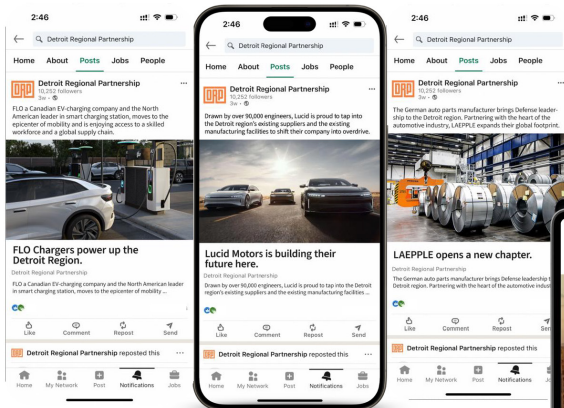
2:46

Detroit Regional Partnership

Home About Posts Jobs People

Detroit Regional Partnership
10,252 followers
3w ·

FLO a Canadian EV-charging company and the North American leader in smart charging station, moves to the epicenter of mobility and is enjoying access to a skilled workforce and a global supply chain.

FLO Chargers power up the Detroit Region.
Detroit Regional Partnership
FLO a Canadian EV-charging company and the North American leader in smart charging station, moves to the epicenter of mobility a...

Like Comment Repost Send

Detroit Regional Partnership reposted this

Home My Network Post Notifications Jobs

2:46

Detroit Regional Partnership

Home About Posts Jobs People

Detroit Regional Partnership
10,252 followers
3w ·

Drawn by over 90,000 engineers, Lucid is proud to tap into the Detroit region's existing suppliers and the existing manufacturing facilities to shift their company into overdrive.

Lucid Motors is building their future here.
Detroit Regional Partnership
Drawn by over 90,000 engineers, Lucid is proud to tap into the Detroit region's existing suppliers and the existing manufacturing facilities ...

Like Comment Repost Send

Detroit Regional Partnership reposted this

Home My Network Post Notifications Jobs

2:46

Detroit Regional Partnership

Home About Posts Jobs People

Detroit Regional Partnership
10,252 followers
3w ·

The German auto parts manufacturer brings Defense leadership to the Detroit region. Partnering with the heart of the automotive industry, LAEPPLE expands their global footprint.

LAEPPLE opens a new chapter.
Detroit Regional Partnership
The German auto parts manufacturer brings Defense leadership t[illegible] Detroit region. Partnering with the heart of the automotive industr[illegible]

Like Comment Repost Se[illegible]

Detroit Regional Partnership reposted this

Home My Network Post Notifications Jo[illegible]